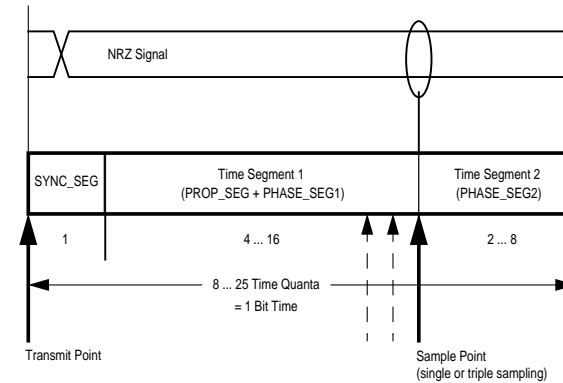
NRZ Signal

SYNC_SEG

Time Segment 1
(PROP_SEG + PHASE_SEG1)

Time Segment 2
(PHASE_SEG2)

1

4 ... 16

2 ... 8

8 ... 25 Time Quanta
= 1 Bit Time

Transmit Point

Sample Point
(single or triple sampling)